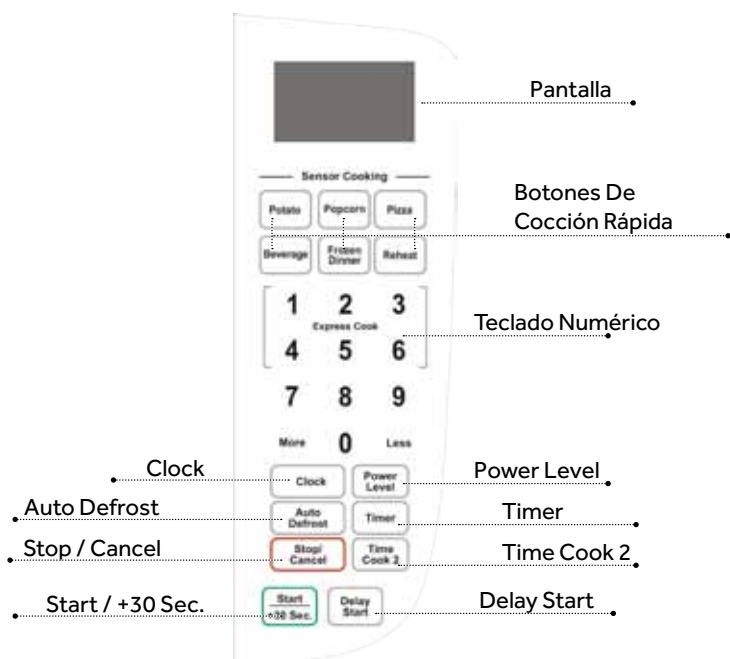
Pantalla

Sensor Cooking

Botones De Cocción Rápida

Potato
Popcorn
Pizza
Beverage
Frozen Dinner
Reheat

Teclado Numérico

1
2
3
Express Cook
4
5
6
7
8
9
More
0
Less

Clock
Clock
Power Level
Power Level

Auto Defrost
Auto Defrost
Timer
Timer

Stop / Cancel
Stop/ Cancel
Time Cook 2
Time Cook 2

Start / +30 Sec.
Start +30 Sec.
Delay Start
Delay Start